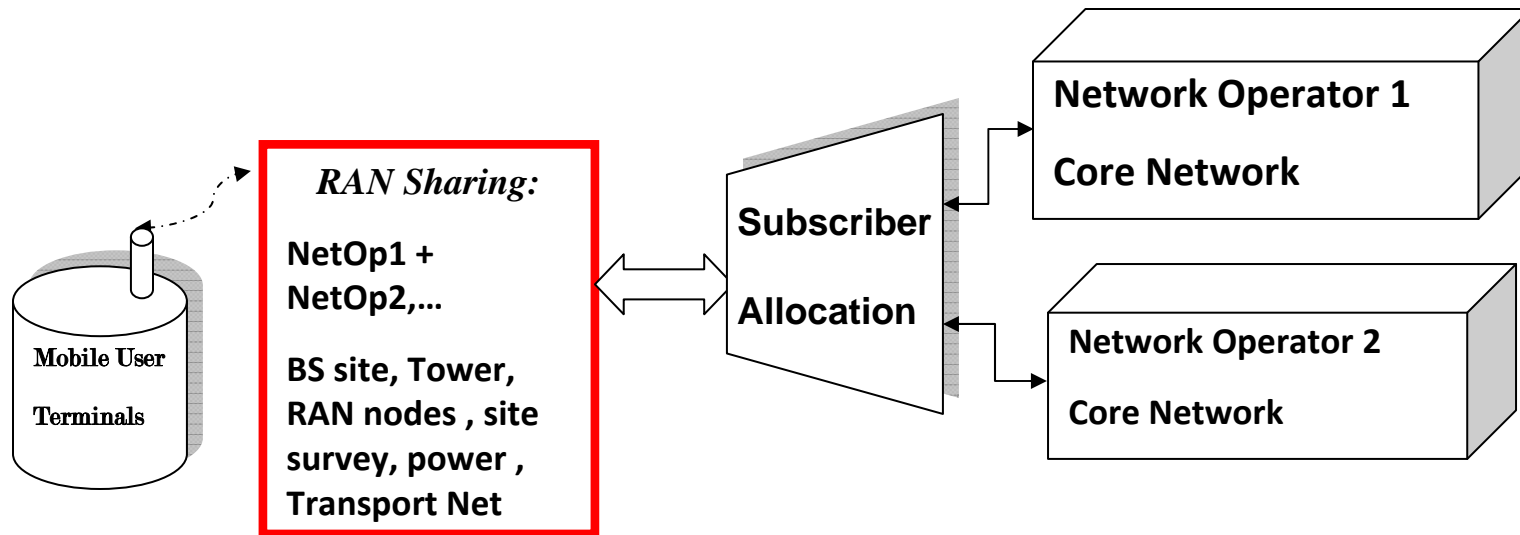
Mobile User

Terminals

RAN Sharing:

NetOp1 + NetOp2,…

BS site, Tower, RAN nodes , site survey, power , Transport Net

Subscriber

Allocation

Network Operator 1

Core Network

Network Operator 2

Core Network